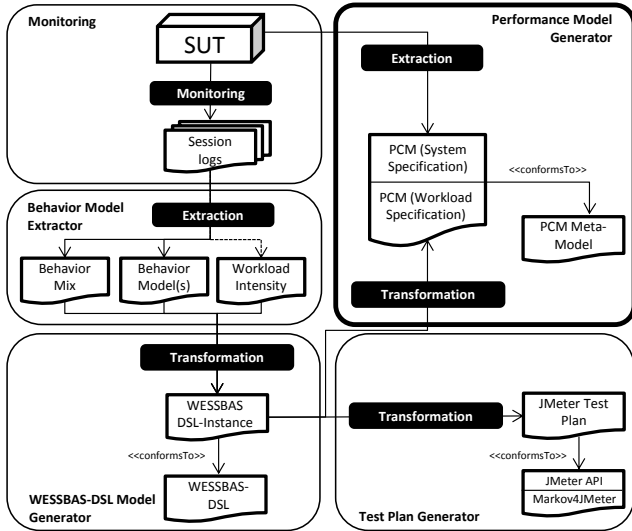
Monitoring

SUT

Monitoring

Session logs

Behavior Model Extractor

Extraction

Behavior Mix

Behavior Model(s)

Workload Intensity

Transformation

WESSBAS DSL-Instance

<<conformsTo>>

WESSBAS-DSL

WESSBAS-DSL Model Generator

Performance Model Generator

Extraction

PCM (System Specification)

PCM (Workload Specification)

<<conformsTo>>

PCM Meta-Model

Transformation

Test Plan Generator

Transformation

JMeter Test Plan

<<conformsTo>>

JMeter API

Markov4JMeter